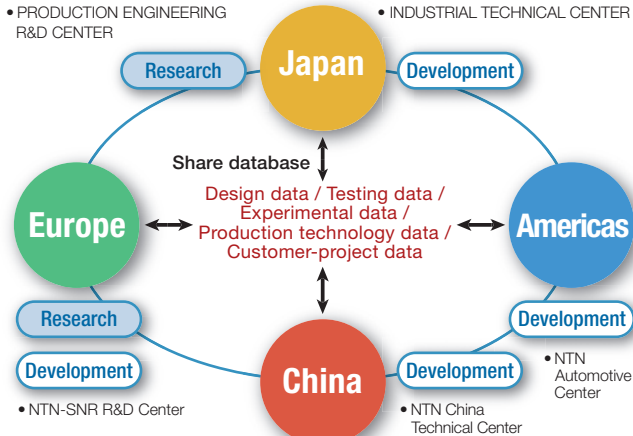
• PRODUCTION ENGINEERING R&D CENTER

• INDUSTRIAL TECHNICAL CENTER

Research

Japan

Development

Share database

Europe

Design data / Testing data / Experimental data / Production technology data / Customer-project data

Americas

Research

Development

Development

China

Development

• NTN Automotive Center

• NTN-SNR R&D Center

• NTN China Technical Center